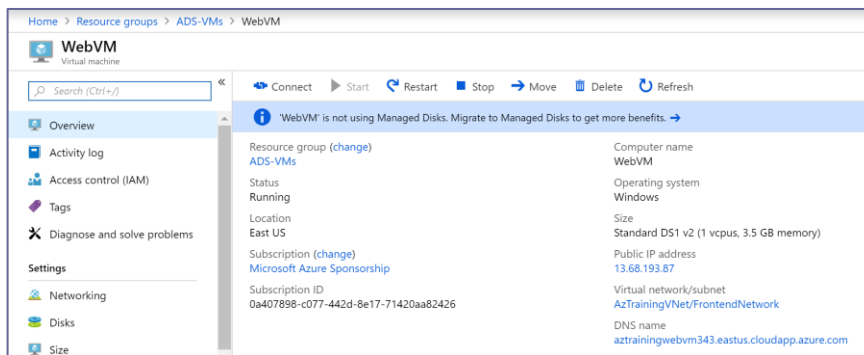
Home > Resource groups > ADS-VMs > WebVM

WebVM
Virtual machine

Search (Ctrl+/)

«

Overview

Activity log

Access control (IAM)

Tags

Diagnose and solve problems

Settings

Networking

Disks

Size

Connect Start Restart Stop Move Delete Refresh

'WebVM' is not using Managed Disks. Migrate to Managed Disks to get more benefits. →

Resource group (change)
ADS-VMs

Status
Running

Location
East US

Subscription (change)
Microsoft Azure Sponsorship

Subscription ID
0a407898-c077-442d-8e17-71420aa82426

Computer name
WebVM

Operating system
Windows

Size
Standard DS1 v2 (1 vcpus, 3.5 GB memory)

Public IP address
13.68.193.87

Virtual network/subnet
AzTrainingVNet/FrontendNetwork

DNS name
aztrainingwebvm343.eastus.cloudapp.azure.com